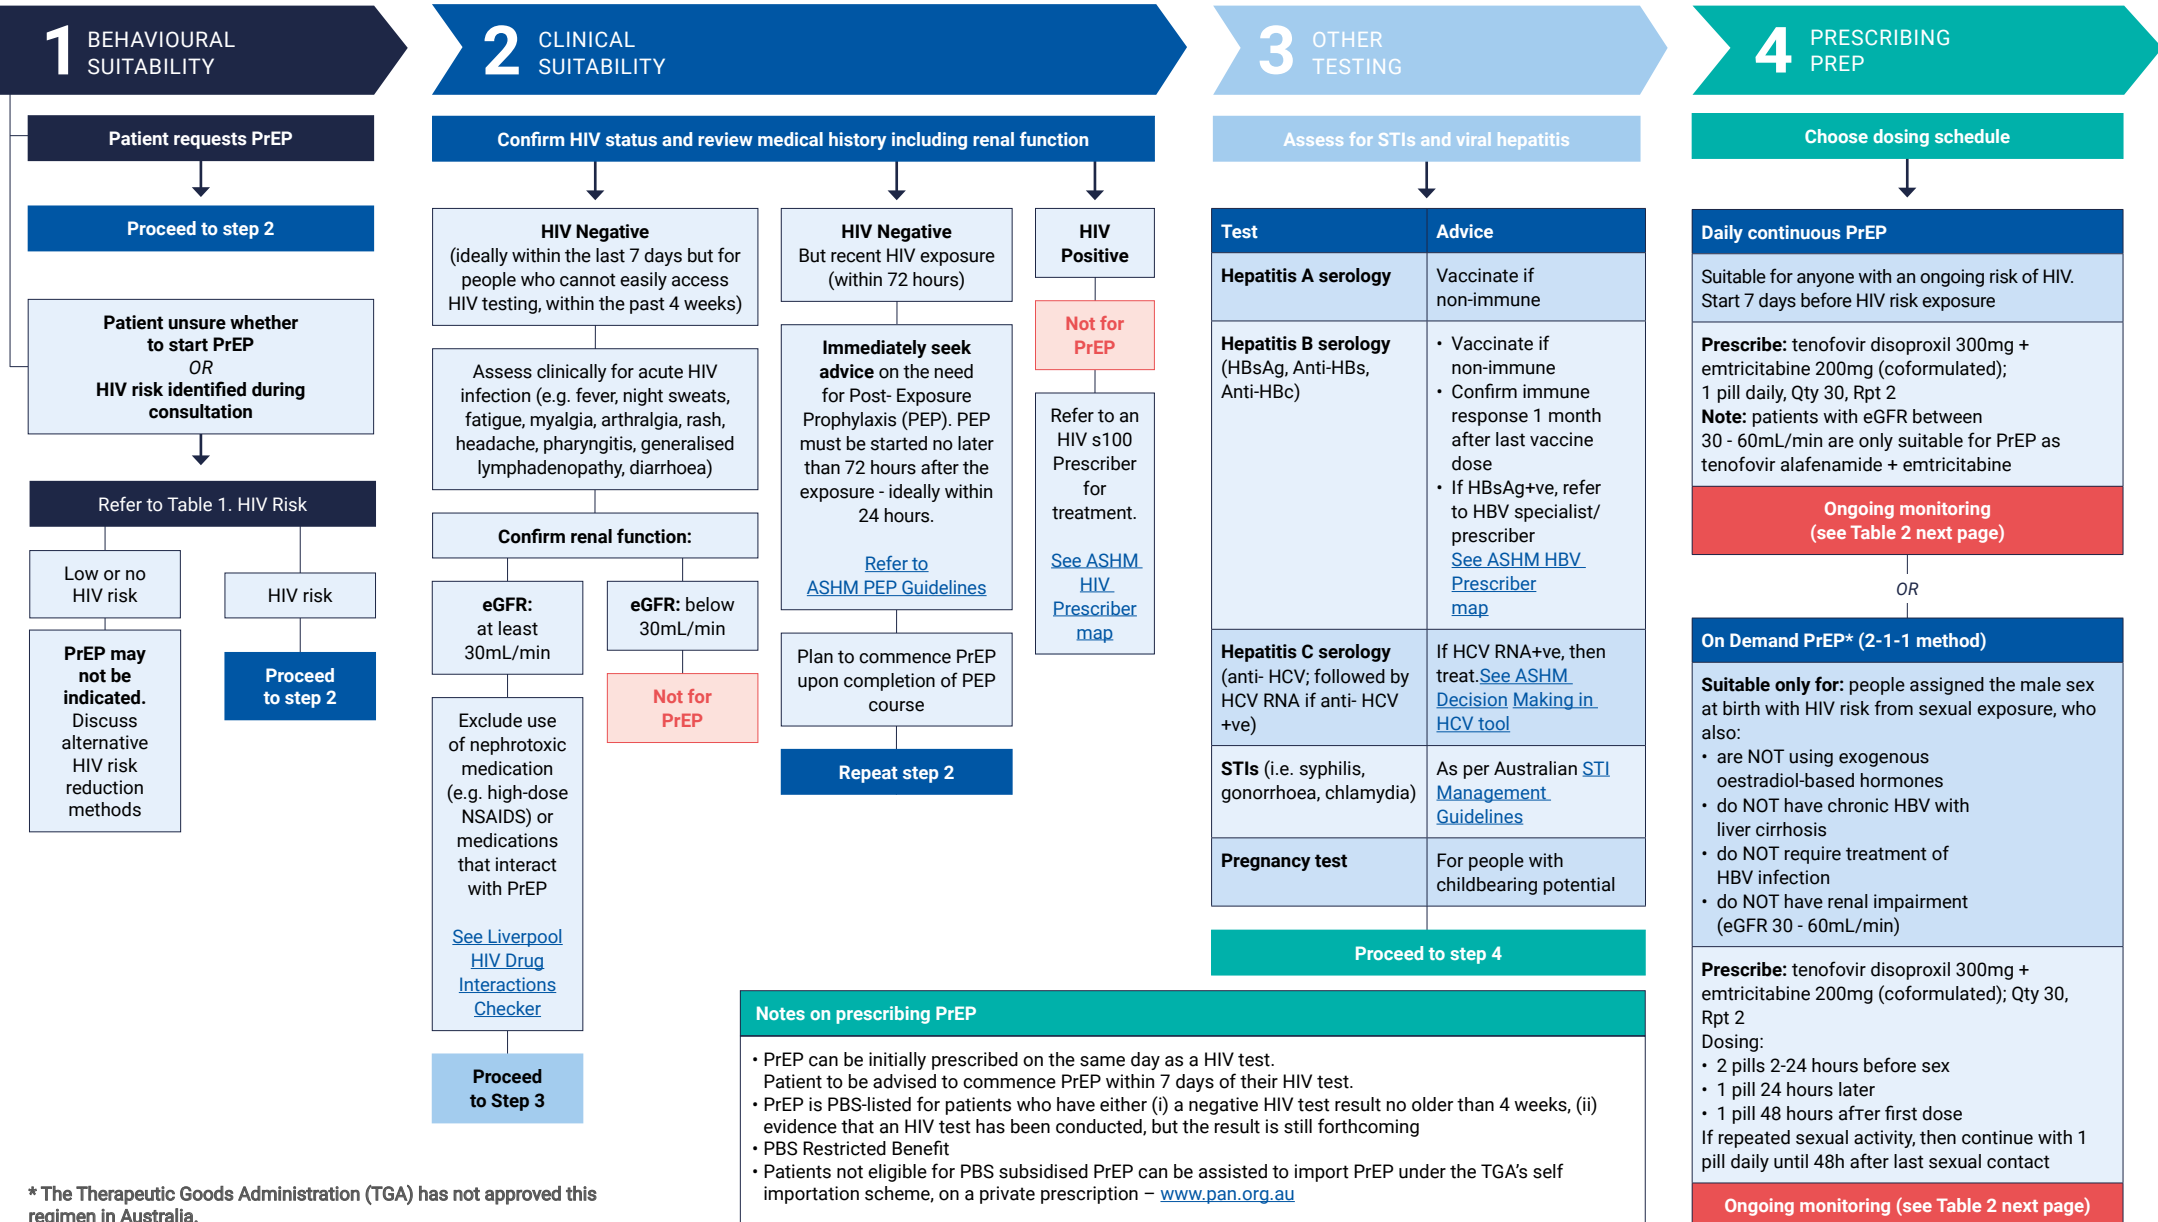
1 BEHAVIOURAL SUITABILITY

2 CLINICAL SUITABILITY

3 OTHER TESTING

4 PRESCRIBING PREP

Patient requests PrEP

Proceed to step 2

Patient unsure whether to start PrEP
OR
HIV risk identified during consultation

Refer to Table 1. HIV Risk

Low or no HIV risk

PrEP may not be indicated. Discuss alternative HIV risk reduction methods

HIV risk

Proceed to step 2

Confirm HIV status and review medical history including renal function

HIV Negative
(ideally within the last 7 days but for people who cannot easily access HIV testing, within the past 4 weeks)

Assess clinically for acute HIV infection (e.g. fever, night sweats, fatigue, myalgia, arthralgia, rash, headache, pharyngitis, generalised lymphadenopathy, diarrhoea)

Confirm renal function:

eGFR: at least 30mL/min

Exclude use of nephrotoxic medication (e.g. high-dose NSAIDS) or medications that interact with PrEP

See Liverpool HIV Drug Interactions Checker

Proceed to Step 3

eGFR: below 30mL/min

Not for PrEP

HIV Negative
But recent HIV exposure (within 72 hours)

Immediately seek advice on the need for Post- Exposure Prophylaxis (PEP). PEP must be started no later than 72 hours after the exposure - ideally within 24 hours.

Refer to ASHM PEP Guidelines

Plan to commence PrEP upon completion of PEP course

Repeat step 2

HIV Positive

Not for PrEP

Refer to an HIV s100 Prescriber for treatment.

See ASHM HIV Prescriber map

Assess for STIs and viral hepatitis

| Test | Advice |
|---|---|
| Hepatitis A serology | Vaccinate if non-immune |
| Hepatitis B serology (HBsAg, Anti-HBs, Anti-HBc) | • Vaccinate if non-immune<br>• Confirm immune response 1 month after last vaccine dose<br>• If HBsAg+ve, refer to HBV specialist/ prescriber See ASHM HBV Prescriber map |
| Hepatitis C serology (anti- HCV; followed by HCV RNA if anti- HCV +ve) | If HCV RNA+ve, then treat. See ASHM Decision Making in HCV tool |
| STIs (i.e. syphilis, gonorrhoea, chlamydia) | As per Australian STI Management Guidelines |
| Pregnancy test | For people with childbearing potential |

Proceed to step 4

Choose dosing schedule

Daily continuous PrEP

Suitable for anyone with an ongoing risk of HIV. Start 7 days before HIV risk exposure

Prescribe: tenofovir disoproxil 300mg + emtricitabine 200mg (coformulated);
1 pill daily, Qty 30, Rpt 2
Note: patients with eGFR between 30 - 60mL/min are only suitable for PrEP as tenofovir alafenamide + emtricitabine

Ongoing monitoring (see Table 2 next page)

OR

On Demand PrEP* (2-1-1 method)

Suitable only for: people assigned the male sex at birth with HIV risk from sexual exposure, who also:
• are NOT using exogenous oestradiol-based hormones
• do NOT have chronic HBV with liver cirrhosis
• do NOT require treatment of HBV infection
• do NOT have renal impairment (eGFR 30 - 60mL/min)

Prescribe: tenofovir disoproxil 300mg + emtricitabine 200mg (coformulated); Qty 30, Rpt 2
Dosing:
• 2 pills 2-24 hours before sex
• 1 pill 24 hours later
• 1 pill 48 hours after first dose
If repeated sexual activity, then continue with 1 pill daily until 48h after last sexual contact

Ongoing monitoring (see Table 2 next page)

Notes on prescribing PrEP

• PrEP can be initially prescribed on the same day as a HIV test. Patient to be advised to commence PrEP within 7 days of their HIV test.
• PrEP is PBS-listed for patients who have either (i) a negative HIV test result no older than 4 weeks, (ii) evidence that an HIV test has been conducted, but the result is still forthcoming
• PBS Restricted Benefit
• Patients not eligible for PBS subsidised PrEP can be assisted to import PrEP under the TGA's self importation scheme, on a private prescription – www.pan.org.au

* The Therapeutic Goods Administration (TGA) has not approved this regimen in Australia.